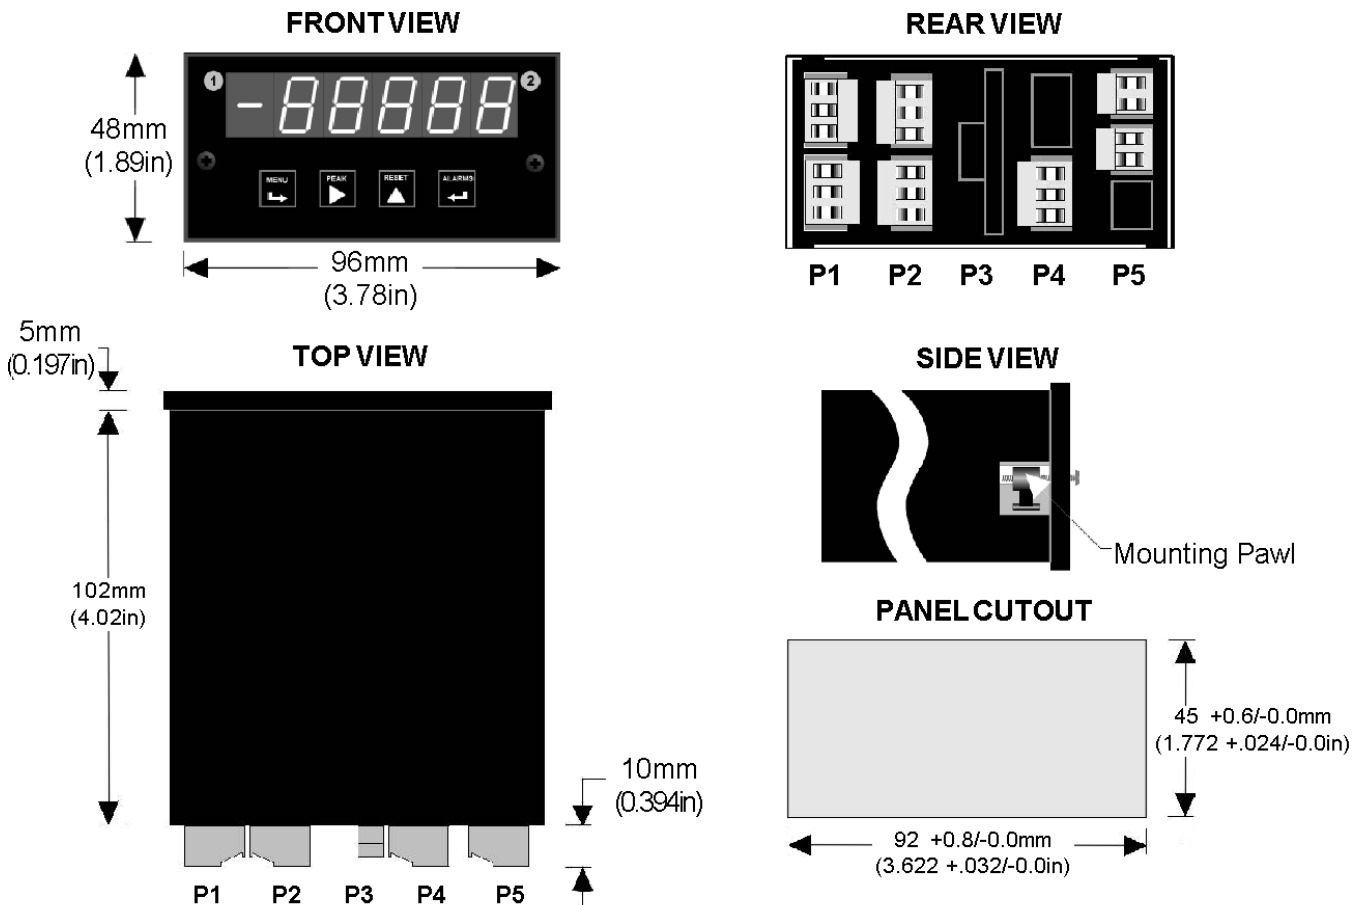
FRONT VIEW

1

2

48mm
(1.89in)

MENU

PEAK

RESET

ALARMS

96mm
(3.78in)

REAR VIEW

P1 P2 P3 P4 P5

5mm
(0.197in)

TOP VIEW

102mm
(4.02in)

10mm
(0.394in)

P1 P2 P3 P4 P5

SIDE VIEW

Mounting Pawl

PANEL CUTOUT

45 +0.6/-0.0mm
(1.772 +.024/-0.0in)

92 +0.8/-0.0mm
(3.622 +.032/-0.0in)